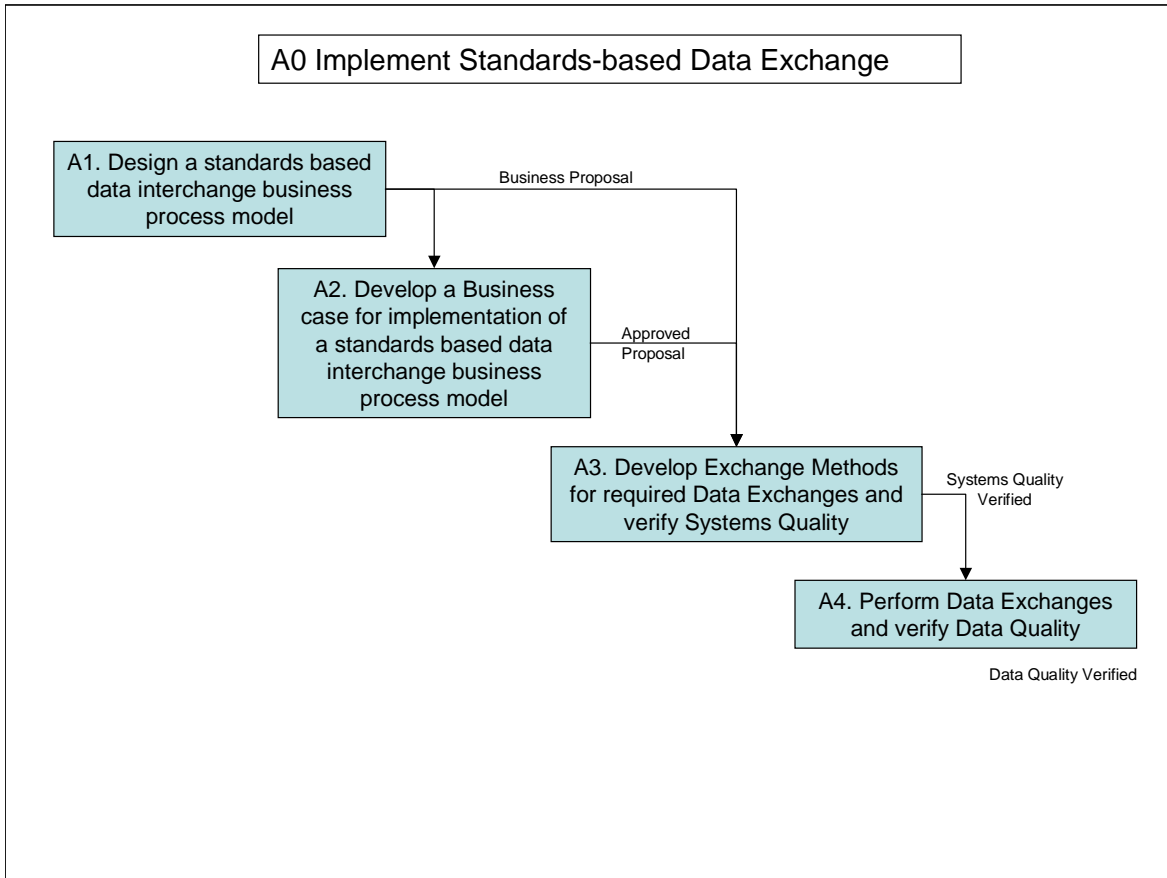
A0 Implement Standards-based Data Exchange

A1. Design a standards based data interchange business process model

Business Proposal

A2. Develop a Business case for implementation of a standards based data interchange business process model

Approved Proposal

A3. Develop Exchange Methods for required Data Exchanges and verify Systems Quality

Systems Quality Verified

A4. Perform Data Exchanges and verify Data Quality

Data Quality Verified